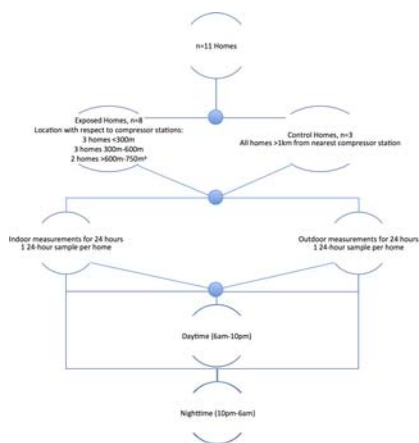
n=11 Homes

Exposed Homes, n=8
Location with respect to compressor stations:
3 homes <300m
3 homes 300m-600m
2 homes >600m-750m*

Control Homes, n=3
All homes >1km from nearest compressor station

Indoor measurements for 24 hours
1 24-hour sample per home

Outdoor measurements for 24 hours
1 24-hour sample per home

Daytime (6am-10pm)

Nighttime (10pm-6am)